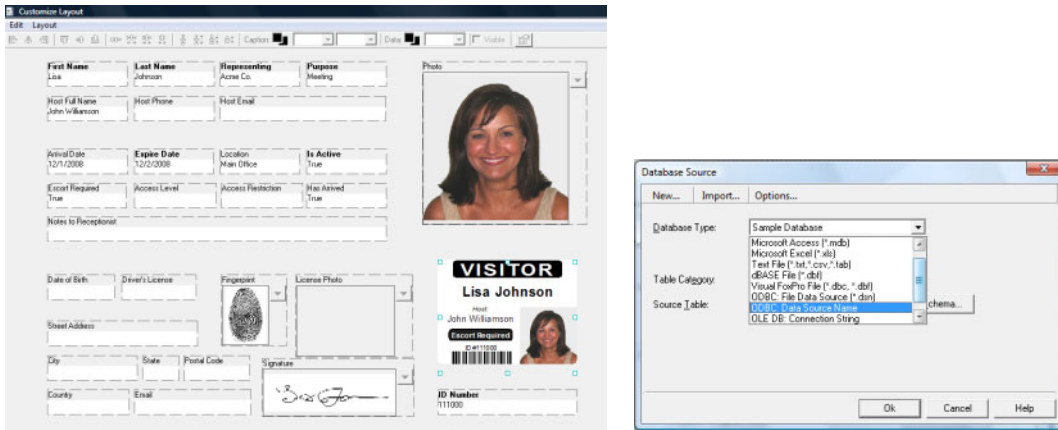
Customize Layout
Edit Layout
Caption Data Visible

First Name
Lisa
Last Name
Johnson
Representing
Acme Co.
Purpose
Meeting
Photo

Host Full Name
John Williamson
Host Phone
Host Email

Arrival Date
12/1/2008
Expire Date
12/2/2008
Location
Main Office
Is Active
True

Escort Required
True
Access Level
Access Restriction
Has Arrived
True

Notes to Receptionist

Date of Birth
Driver's License
Fingerprint
License Photo

VISITOR
Lisa Johnson
Host
John Williamson
Escort Required
ID #111000

Street Address

City
State
Postal Code
Signature

County
Email
ID Number
111000

Database Source
New... Import... Options...
Database Type: Sample Database
Microsoft Access (*.mdb)
Microsoft Excel (*.xls)
Text File (*.txt,*.csv,*.tab)
dBASE File (*.dbf)
Visual FoxPro File (*.dbc, *.dbf)
ODBC: File Data Source (*.dsn)
ODBC: Data Source Name
OLE DB: Connection String
Table Category:
Source Table:
chema...
Ok Cancel Help